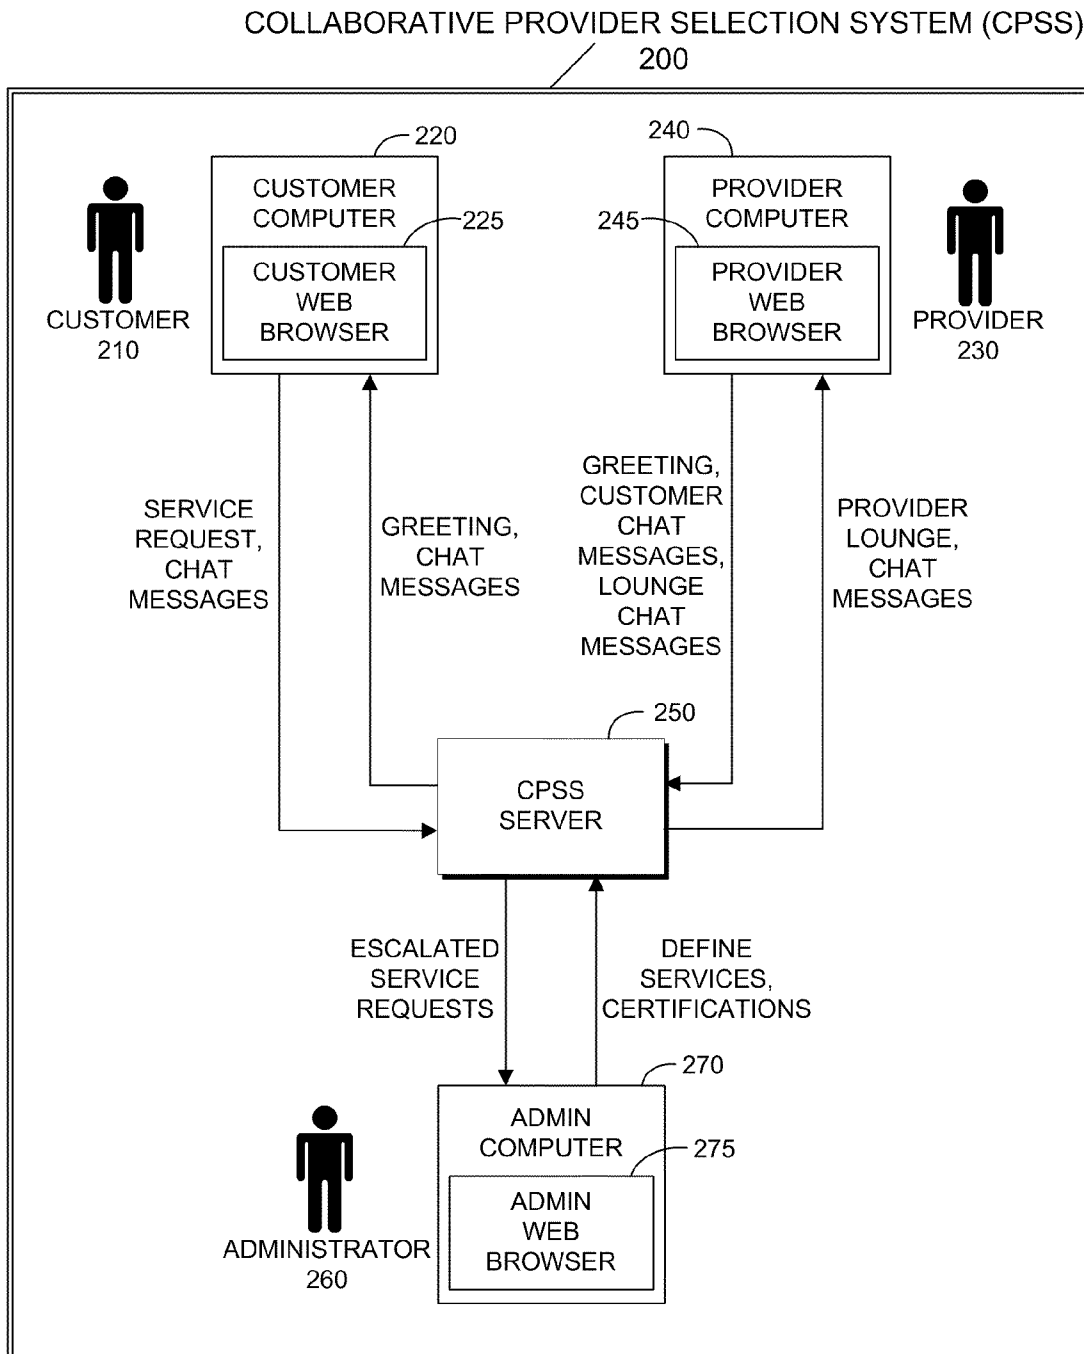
COLLABORATIVE PROVIDER SELECTION SYSTEM (CPSS)
200

220
CUSTOMER COMPUTER
225
CUSTOMER WEB BROWSER

CUSTOMER
210

240
PROVIDER COMPUTER
245
PROVIDER WEB BROWSER

PROVIDER
230

SERVICE REQUEST, CHAT MESSAGES

GREETING, CHAT MESSAGES

GREETING, CUSTOMER CHAT MESSAGES, LOUNGE CHAT MESSAGES

PROVIDER LOUNGE, CHAT MESSAGES

250
CPSS SERVER

ESCALATED SERVICE REQUESTS

DEFINE SERVICES, CERTIFICATIONS

270
ADMIN COMPUTER
275
ADMIN WEB BROWSER

ADMINISTRATOR
260